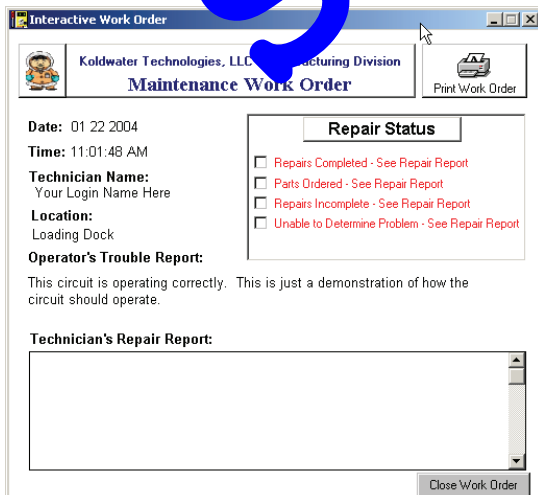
Interactive Work Order

Koldwater Technologies, LLC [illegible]ufacturing Division
Maintenance Work Order

Print Work Order

Date: 01 22 2004
Time: 11:01:48 AM
Technician Name:
Your Login Name Here
Location:
Loading Dock

Repair Status
Repairs Completed - See Repair Report
Parts Ordered - See Repair Report
Repairs Incomplete - See Repair Report
Unable to Determine Problem - See Repair Report

Operator's Trouble Report:
This circuit is operating correctly. This is just a demonstration of how the circuit should operate.

Technician's Repair Report:

Close Work Order